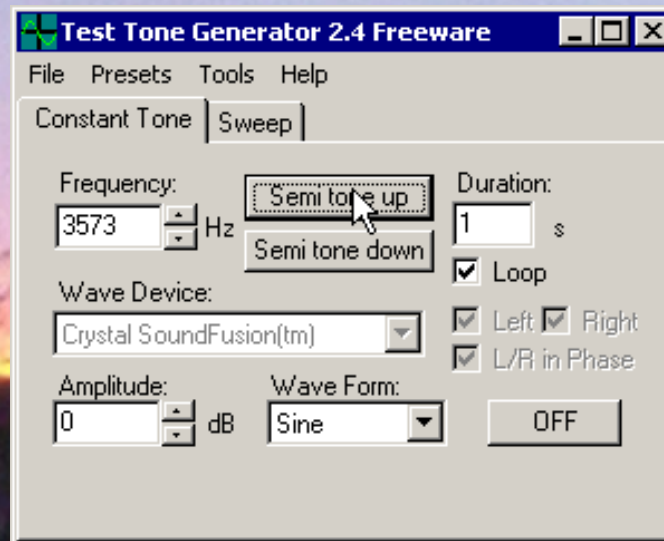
Test Tone Generator 2.4 Freeware

File Presets Tools Help

Constant Tone | Sweep

Frequency:
3573 Hz

Semi tone up
Semi tone down

Duration:
1 s

Loop

Wave Device:
Crystal SoundFusion(tm)

Left Right
L/R in Phase

Amplitude:
0 dB

Wave Form:
Sine

OFF